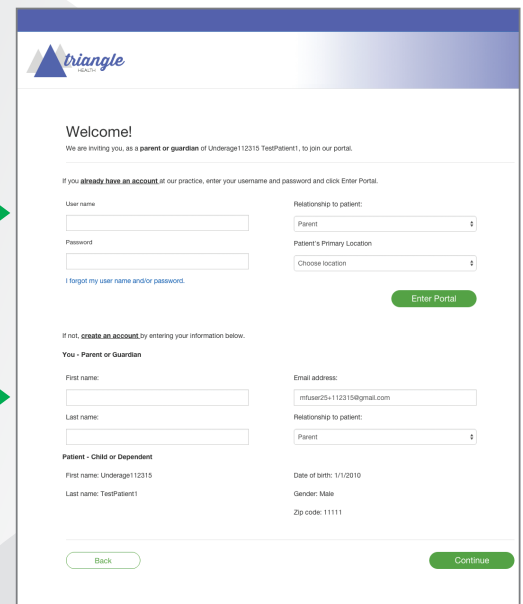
triangle
HEALTH

Welcome!
We are inviting you, as a **parent or guardian** of Underage112315 TestPatient1, to join our portal.

If you **already have an account** at our practice, enter your username and password and click Enter Portal.

User name

Relationship to patient:

Parent

Password

Patient's Primary Location

Choose location

I forgot my user name and/or password.

Enter Portal

If not, **create an account** by entering your information below.

You - Parent or Guardian

First name:

Email address:

mfuser25+112315@gmail.com

Last name:

Relationship to patient:

Parent

Patient - Child or Dependent

First name: Underage112315

Date of birth: 1/1/2010

Last name: TestPatient1

Gender: Male

Zip code: 11111

Back

Continue